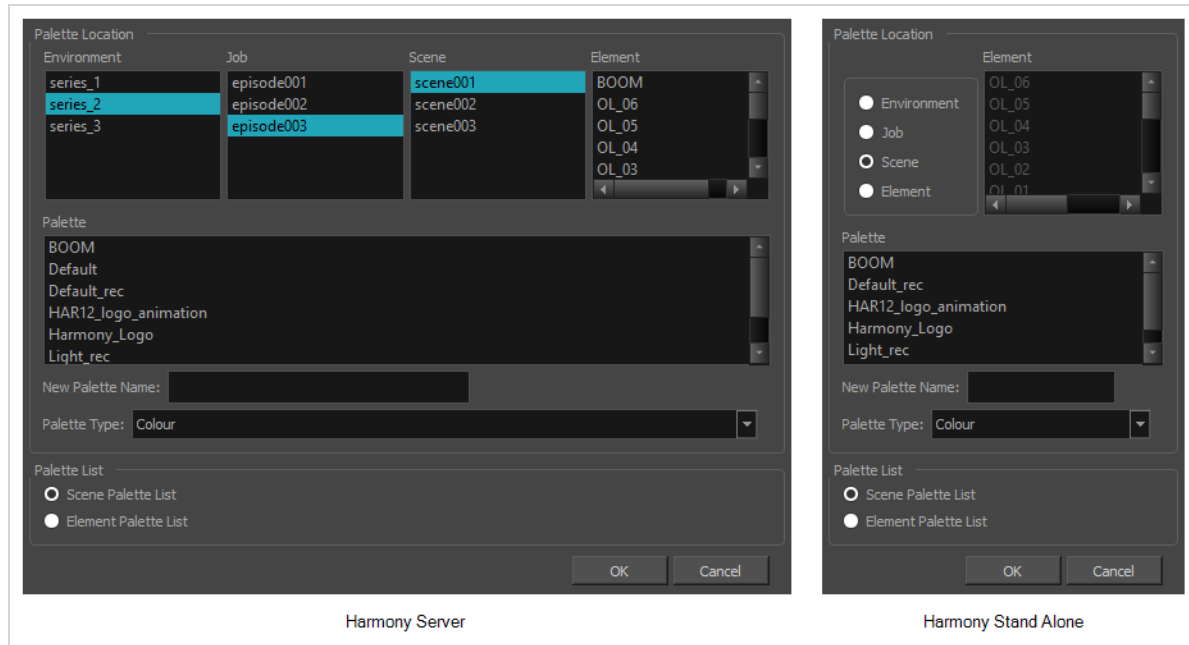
Palette Location

Environment
series_1
series_2
series_3

Job
episode001
episode002
episode003

Scene
scene001
scene002
scene003

Element
BOOM
OL_06
OL_05
OL_04
OL_03

Palette
BOOM
Default
Default_rec
HAR12_logo_animation
Harmony_Logo
Light_rec

New Palette Name:

Palette Type: Colour

Palette List
Scene Palette List
Element Palette List

OK
Cancel

Harmony Server

Palette Location

Environment
Job
Scene
Element

Element
OL_06
OL_05
OL_04
OL_03
OL_02
OL_01

Palette
BOOM
Default_rec
HAR12_logo_animation
Harmony_Logo
Light_rec

New Palette Name:

Palette Type: Colour

Palette List
Scene Palette List
Element Palette List

OK
Cancel

Harmony Stand Alone